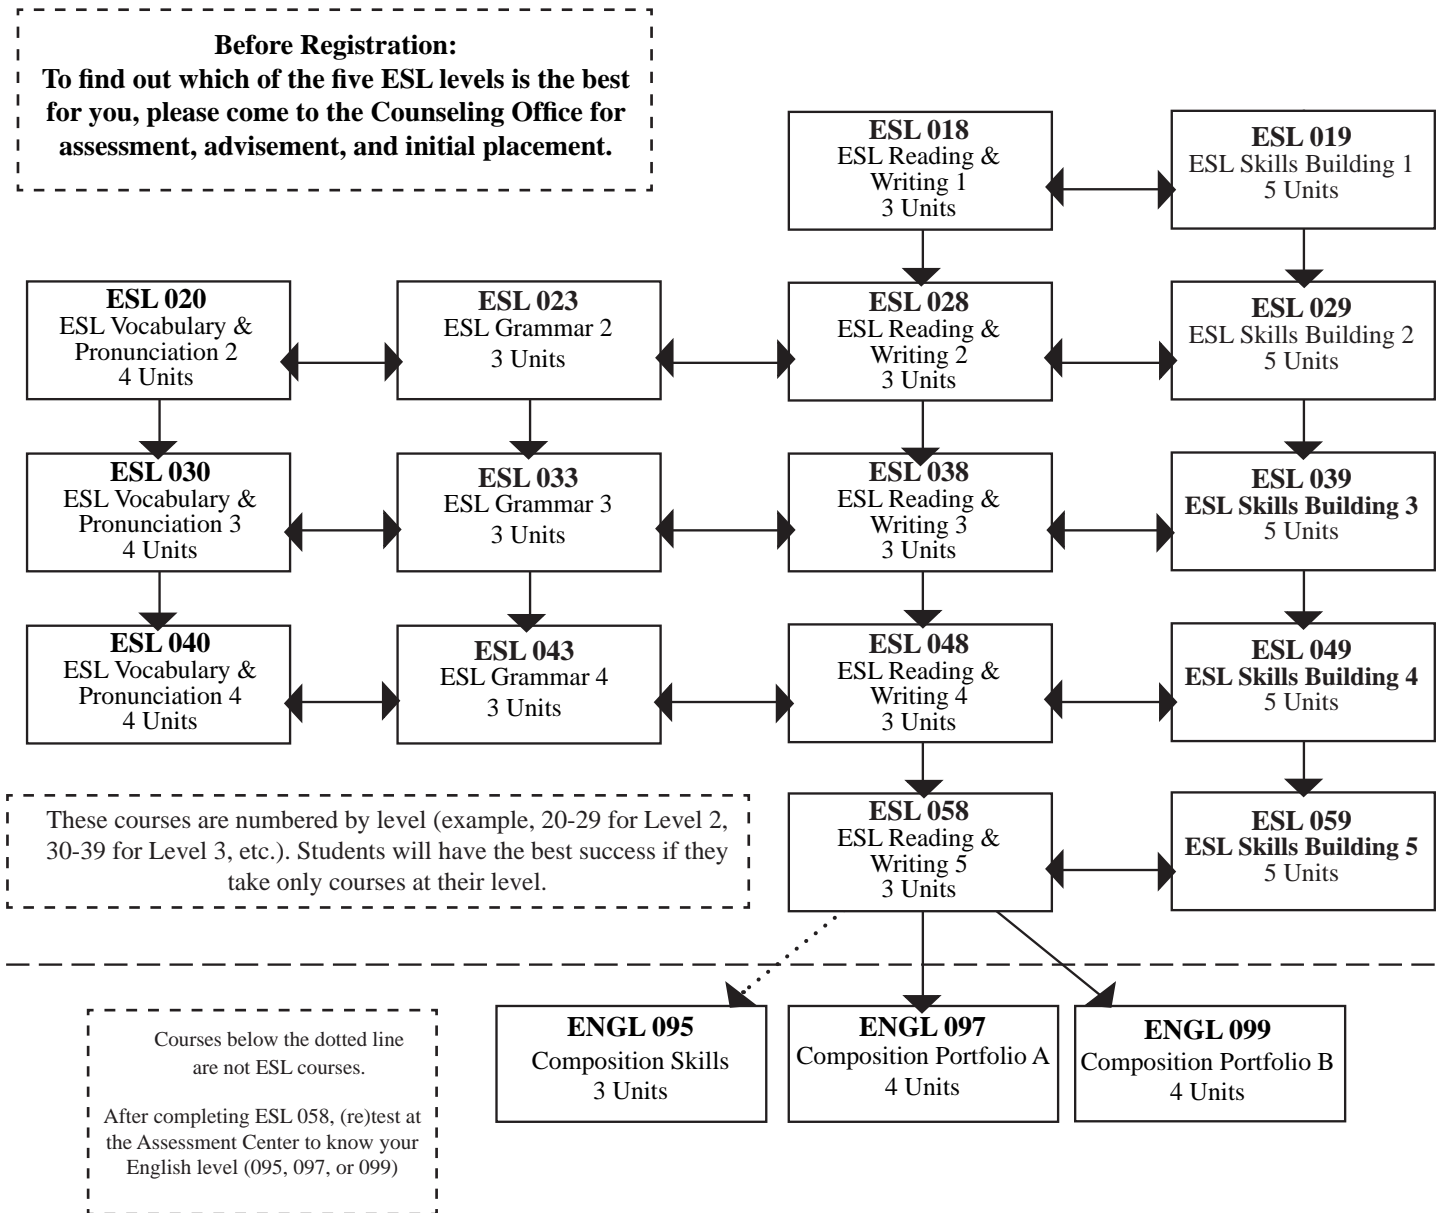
**Before Registration:**
**To find out which of the five ESL levels is the best for you, please come to the Counseling Office for assessment, advisement, and initial placement.**

**ESL 018**
ESL Reading & Writing 1
3 Units

**ESL 019**
ESL Skills Building 1
5 Units

**ESL 020**
ESL Vocabulary & Pronunciation 2
4 Units

**ESL 023**
ESL Grammar 2
3 Units

**ESL 028**
ESL Reading & Writing 2
3 Units

**ESL 029**
ESL Skills Building 2
5 Units

**ESL 030**
ESL Vocabulary & Pronunciation 3
4 Units

**ESL 033**
ESL Grammar 3
3 Units

**ESL 038**
ESL Reading & Writing 3
3 Units

**ESL 039**
**ESL Skills Building 3**
5 Units

**ESL 040**
ESL Vocabulary & Pronunciation 4
4 Units

**ESL 043**
ESL Grammar 4
3 Units

**ESL 048**
ESL Reading & Writing 4
3 Units

**ESL 049**
**ESL Skills Building 4**
5 Units

These courses are numbered by level (example, 20-29 for Level 2, 30-39 for Level 3, etc.). Students will have the best success if they take only courses at their level.

**ESL 058**
ESL Reading & Writing 5
3 Units

**ESL 059**
**ESL Skills Building 5**
5 Units

Courses below the dotted line are not ESL courses.

After completing ESL 058, (re)test at the Assessment Center to know your English level (095, 097, or 099)

**ENGL 095**
Composition Skills
3 Units

**ENGL 097**
Composition Portfolio A
4 Units

**ENGL 099**
Composition Portfolio B
4 Units